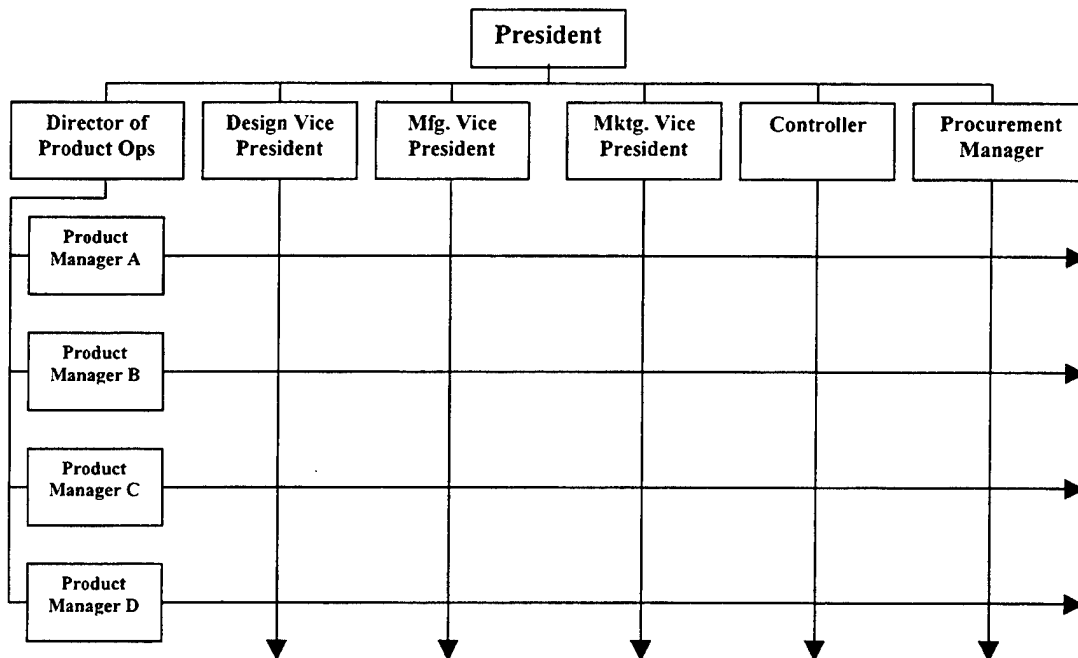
President

Director of Product Ops

Design Vice President

Mfg. Vice President

Mktg. Vice President

Controller

Procurement Manager

Product Manager A

Product Manager B

Product Manager C

Product Manager D